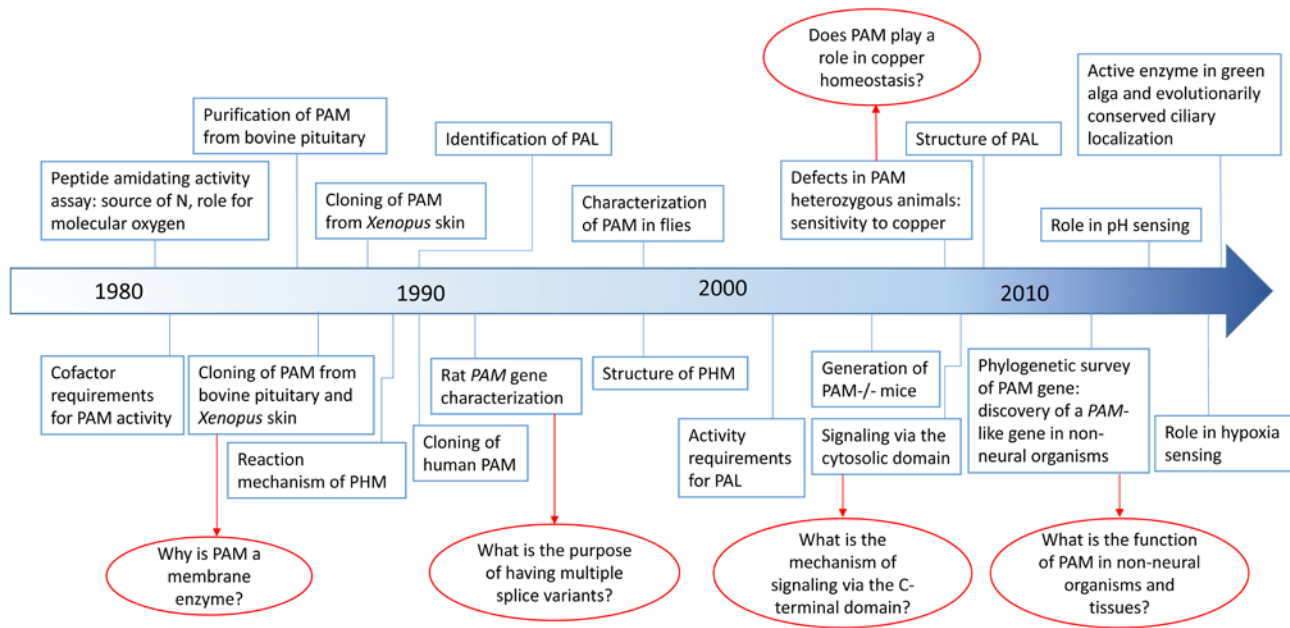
Does PAM play a role in copper homeostasis?

Active enzyme in green alga and evolutionarily conserved ciliary localization

Purification of PAM from bovine pituitary

Identification of PAL

Structure of PAL

Peptide amidating activity assay: source of N, role for molecular oxygen

Cloning of PAM from *Xenopus* skin

Characterization of PAM in flies

Defects in PAM heterozygous animals: sensitivity to copper

Role in pH sensing

1980

1990

2000

2010

Cofactor requirements for PAM activity

Cloning of PAM from bovine pituitary and *Xenopus* skin

Rat *PAM* gene characterization

Structure of PHM

Generation of PAM-/- mice

Phylogenetic survey of PAM gene: discovery of a *PAM*-like gene in non-neural organisms

Reaction mechanism of PHM

Cloning of human PAM

Activity requirements for PAL

Signaling via the cytosolic domain

Role in hypoxia sensing

Why is PAM a membrane enzyme?

What is the purpose of having multiple splice variants?

What is the mechanism of signaling via the C-terminal domain?

What is the function of PAM in non-neural organisms and tissues?